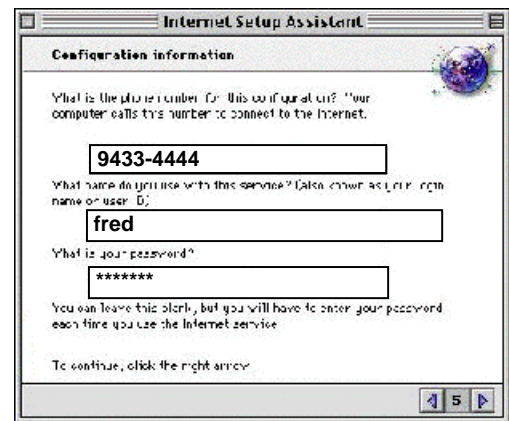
Internet Setup Assistant

Configuration information

What is the phone number for this configuration? Your computer calls this number to connect to the Internet.

9433-4444

What name do you use with this service? (also known as your login name or user ID)

fred

What is your password?

*******

You can leave this blank, but you will have to enter your password each time you use the Internet service.

To continue, click the right arrow.

5